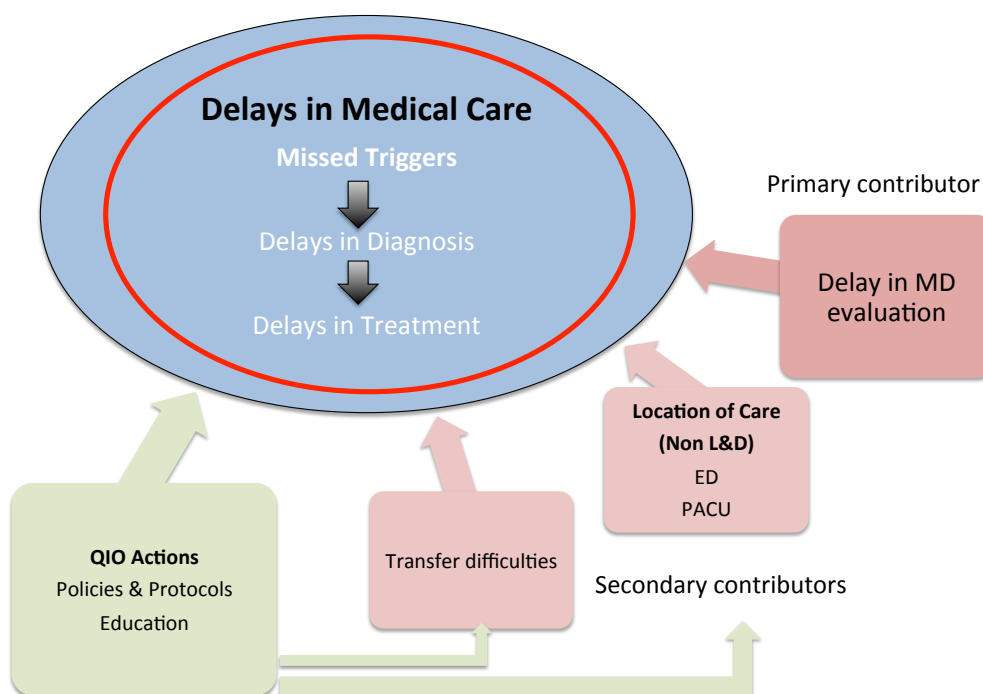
Delays in Medical Care

Missed Triggers

Delays in Diagnosis

Delays in Treatment

Primary contributor

Delay in MD evaluation

Location of Care (Non L&D)
ED
PACU

Transfer difficulties

Secondary contributors

QIO Actions
Policies & Protocols
Education